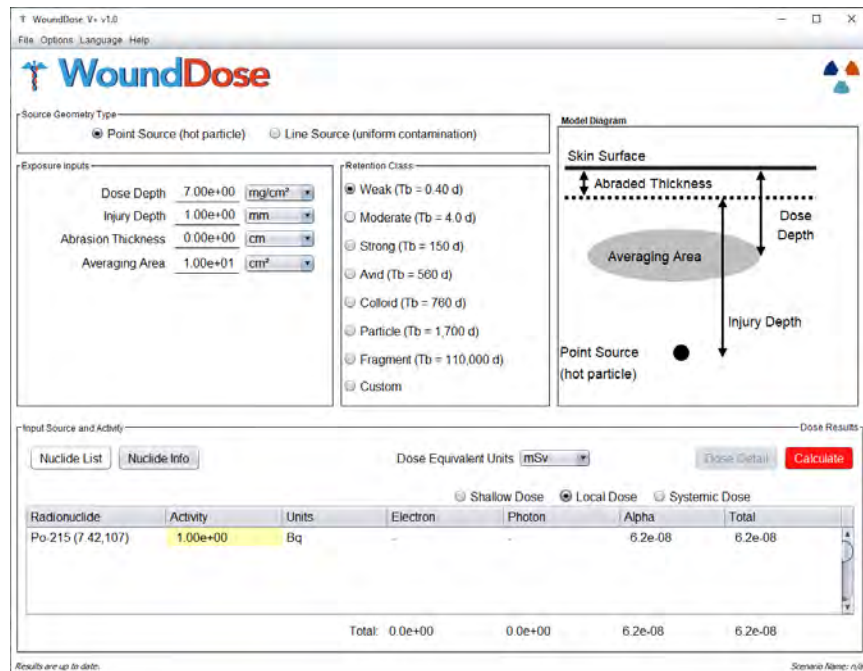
WoundDose V+ v1.0
File Options Language Help

WoundDose

Source Geometry Type
Point Source (hot particle) Line Source (uniform contamination)

Exposure Inputs
Dose Depth 7.00e+00 mg/cm²
Injury Depth 1.00e+00 mm
Abrasion Thickness 0.00e+00 cm
Averaging Area 1.00e+01 cm²

Retention Class
Weak (Tb = 0.40 d)
Moderate (Tb = 4.0 d)
Strong (Tb = 150 d)
Avid (Tb = 560 d)
Colloid (Tb = 760 d)
Particle (Tb = 1,700 d)
Fragment (Tb = 110,000 d)
Custom

Model Diagram
Skin Surface
Abraded Thickness
Dose Depth
Averaging Area
Injury Depth
Point Source (hot particle)

Input Source and Activity
Dose Results
Nuclide List Nuclide Info
Dose Equivalent Units mSv
Dose Detail Calculate
Shallow Dose Local Dose Systemic Dose

| Radionuclide | Activity | Units | Electron | Photon | Alpha | Total |
|---|---|---|---|---|---|---|
| Po-215 (7.42,107) | 1.00e+00 | Bq | - | - | 6.2e-08 | 6.2e-08 |

Total: 0.0e+00 0.0e+00 6.2e-08 6.2e-08

Results are up to date.
Scenario Name: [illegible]